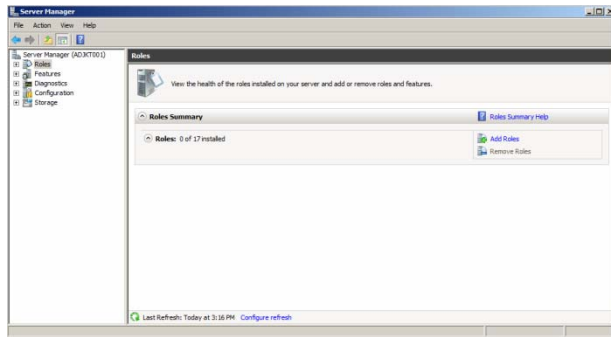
Server Manager

File Action View Help

Server Manager (ADJKT001)
Roles
Features
Diagnostics
Configuration
Storage

Roles

View the health of the roles installed on your server and add or remove roles and features.

Roles Summary

Roles Summary Help

Roles: 0 of 17 installed

Add Roles

Remove Roles

Last Refresh: Today at 3:16 PM Configure refresh